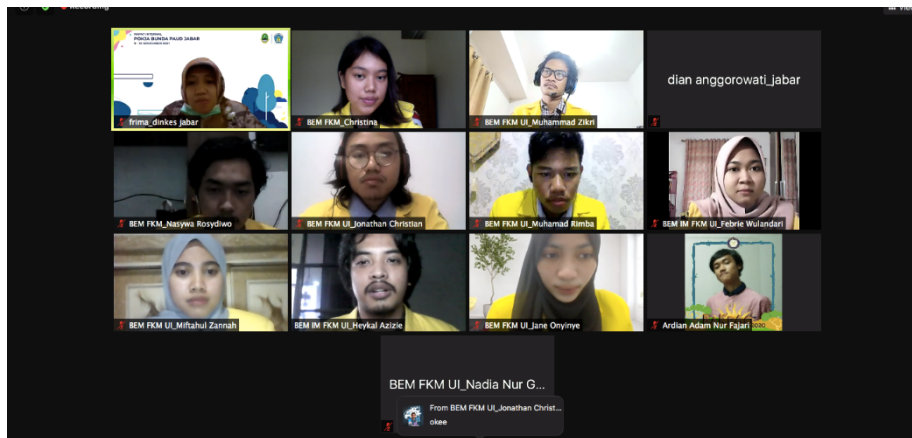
Recording

POKJA BUNDA PAUD JABAR

frima_dinkes jabar

BEM FKM_Christina

BEM FKM UI_Muhammad Zikri

dian anggorowati_jabar

BEM FKM_Nasywa Rosydiwo

BEM FKM UI_Jonathan Christian

BEM FKM UI_Muhamad Rimba

BEM IM FKM UI_Febrie Wulandari

BEM FKM UI_Miftahul Zannah

BEM IM FKM UI_Heykal Azizie

BEM FKM UI_Jane Onyinye

Ardian Adam Nur Fajari

BEM FKM UI_Nadia Nur G...

From BEM FKM UI_Jonathan Christ...
okee